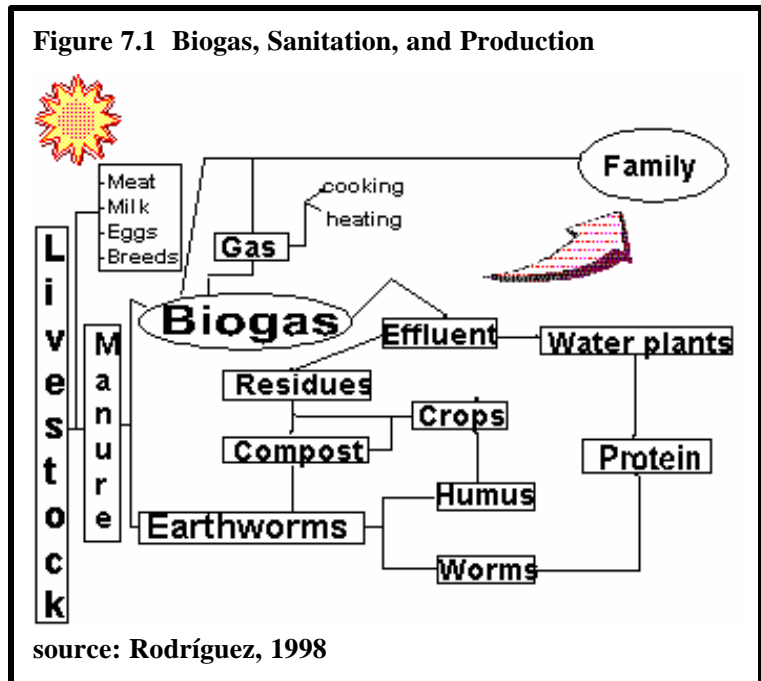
Figure 7.1 Biogas, Sanitation, and Production

Family

cooking
heating

Gas

Meat
Milk
Eggs
Breeds

Livestock

Manure

Biogas

Effluent

Water plants

Residues

Crops

Compost

Protein

Humus

Earthworms

Worms

source: Rodríguez, 1998